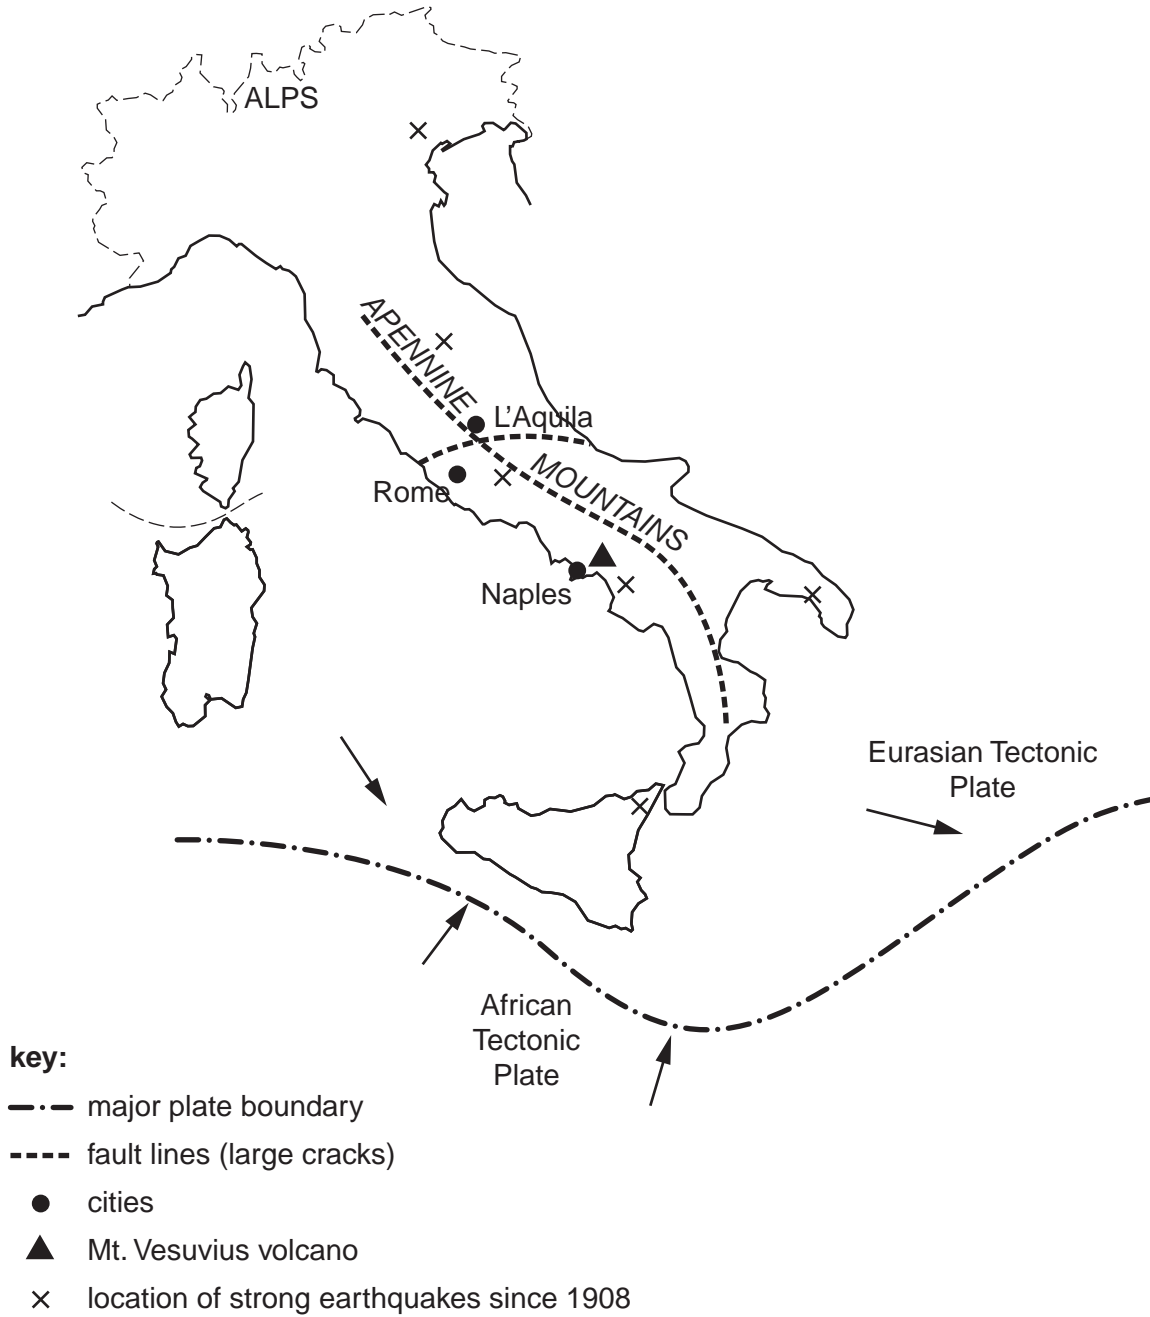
ALPS

APENNINE

L'Aquila

MOUNTAINS

Rome

Naples

Eurasian Tectonic Plate

African Tectonic Plate

key:
major plate boundary
fault lines (large cracks)
cities
Mt. Vesuvius volcano
location of strong earthquakes since 1908